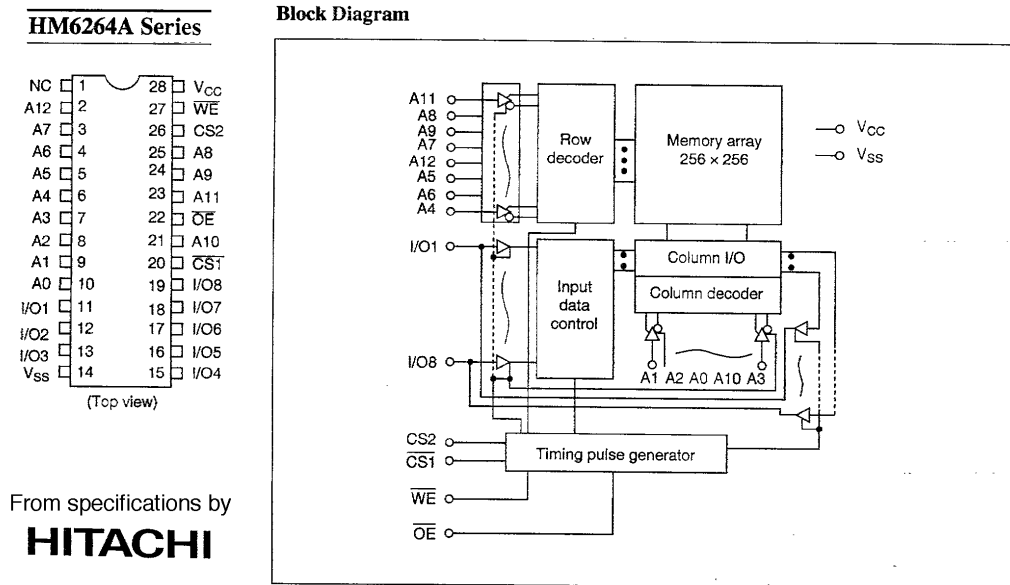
HM6264A Series

| | | | |
|---|---|---|---|
| NC | 1 | 28 | $V_{CC}$ |
| A12 | 2 | 27 | $\overline{WE}$ |
| A7 | 3 | 26 | CS2 |
| A6 | 4 | 25 | A8 |
| A5 | 5 | 24 | A9 |
| A4 | 6 | 23 | A11 |
| A3 | 7 | 22 | $\overline{OE}$ |
| A2 | 8 | 21 | A10 |
| A1 | 9 | 20 | $\overline{CS1}$ |
| A0 | 10 | 19 | I/O8 |
| I/O1 | 11 | 18 | I/O7 |
| I/O2 | 12 | 17 | I/O6 |
| I/O3 | 13 | 16 | I/O5 |
| $V_{SS}$ | 14 | 15 | I/O4 |

(Top view)

From specifications by
HITACHI

Block Diagram

A11
A8
A9
A7
A12
A5
A6
A4

Row decoder

Memory array
256 × 256

$V_{CC}$
$V_{SS}$

I/O1

Input data control

Column I/O

Column decoder

I/O8

A1 A2 A0 A10 A3

CS2
$\overline{CS1}$

Timing pulse generator

$\overline{WE}$

$\overline{OE}$